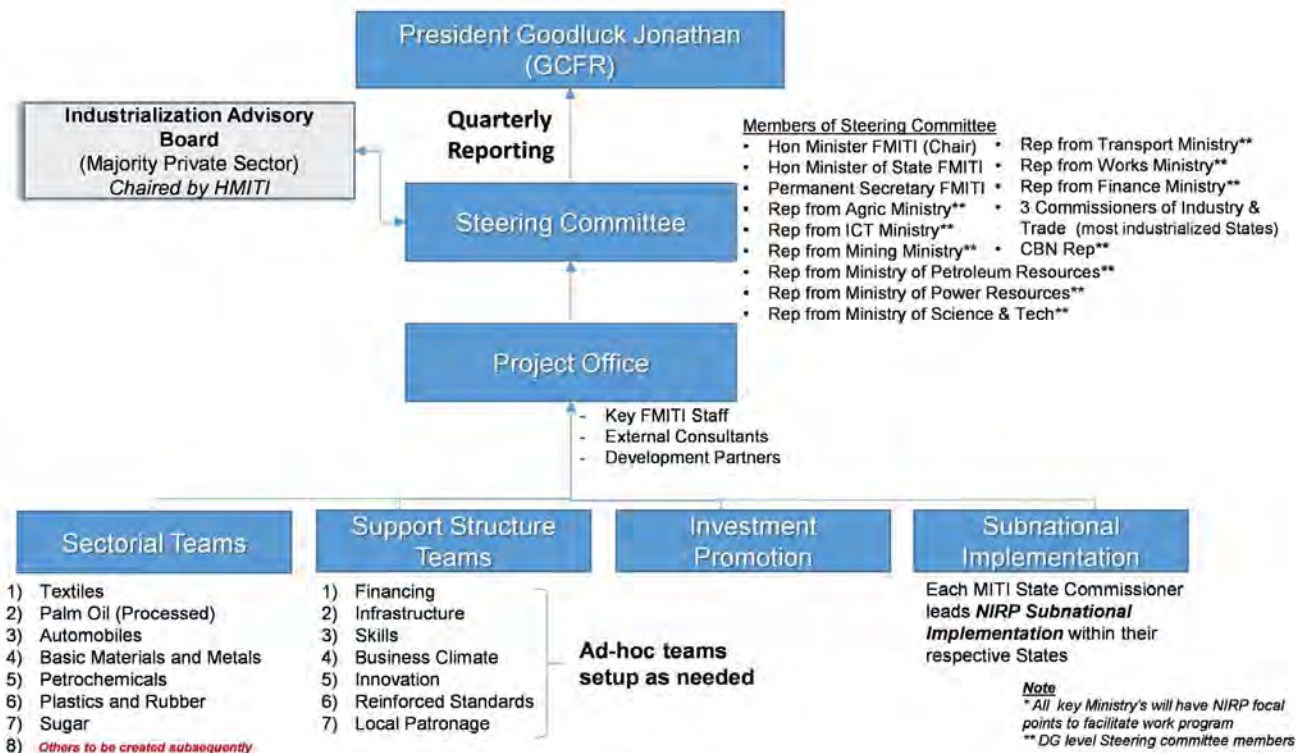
President Goodluck Jonathan (GCFR)

Industrialization Advisory Board
(Majority Private Sector)
Chaired by HMITI

Quarterly Reporting

Steering Committee

Members of Steering Committee
- Hon Minister FMITI (Chair)
- Hon Minister of State FMITI
- Permanent Secretary FMITI
- Rep from Agric Ministry**
- Rep from ICT Ministry**
- Rep from Mining Ministry**
- Rep from Ministry of Petroleum Resources**
- Rep from Ministry of Power Resources**
- Rep from Ministry of Science & Tech**
- Rep from Transport Ministry**
- Rep from Works Ministry**
- Rep from Finance Ministry**
- 3 Commissioners of Industry & Trade (most industrialized States)
- CBN Rep**

Project Office

- Key FMITI Staff
- External Consultants
- Development Partners

Sectorial Teams

1) Textiles
2) Palm Oil (Processed)
3) Automobiles
4) Basic Materials and Metals
5) Petrochemicals
6) Plastics and Rubber
7) Sugar
8) Others to be created subsequently

Support Structure Teams

1) Financing
2) Infrastructure
3) Skills
4) Business Climate
5) Innovation
6) Reinforced Standards
7) Local Patronage

Ad-hoc teams setup as needed

Investment Promotion

Subnational Implementation

Each MITI State Commissioner leads NIRP Subnational Implementation within their respective States

Note
* All key Ministry's will have NIRP focal points to facilitate work program
** DG level Steering committee members